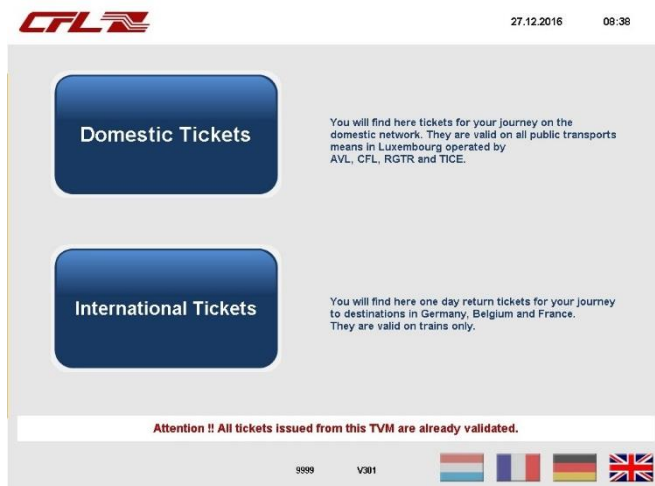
CFL

27.12.2016 08:38

Domestic Tickets

You will find here tickets for your journey on the domestic network. They are valid on all public transports means in Luxembourg operated by AVL, CFL, RGTR and TICE.

International Tickets

You will find here one day return tickets for your journey to destinations in Germany, Belgium and France. They are valid on trains only.

Attention !! All tickets issued from this TVM are already validated.

9999 V301